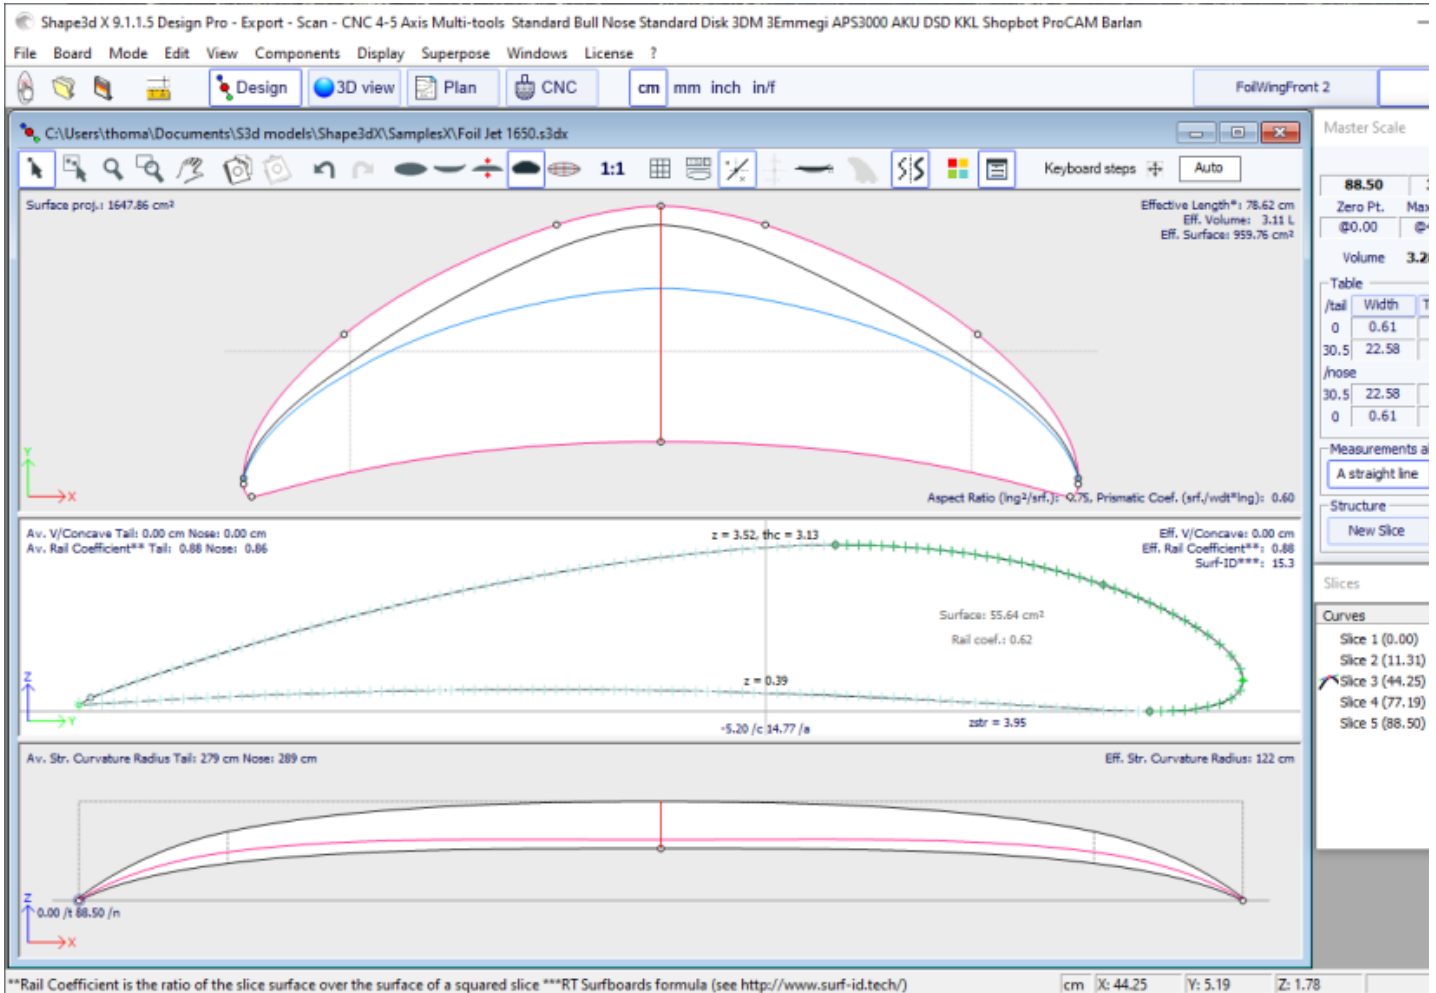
Shape3d X 9.1.1.5 Design Pro - Export - Scan - CNC 4-5 Axis Multi-tools Standard Bull Nose Standard Disk 3DM 3Emmegi APS3000 AKU DSD KKL Shopbot ProCAM Barlan

File Board Mode Edit View Components Display Superpose Windows License ?

Design 3D view Plan CNC cm mm inch in/f FoilWingFront 2

C:\Users\thoma\Documents\S3d models\Shape3dX\SamplesX\Foil Jet 1650.s3dx

1:1 Keyboard steps Auto

Master Scale

Surface proj.: 1647.86 cm²

Effective Length*: 78.62 cm
Eff. Volume: 3.11 L
Eff. Surface: 959.76 cm²

Aspect Ratio (lng²/srf.): 0.75, Prismatic Coef. (srf./wdt*lng): 0.60

Y
X

Av. V/Concave Tail: 0.00 cm Nose: 0.00 cm
Av. Rail Coefficient** Tail: 0.88 Nose: 0.86

z = 3.52, thc = 3.13

Eff. V/Concave: 0.00 cm
Eff. Rail Coefficient**: 0.88
Surf-ID***: 15.3

Surface: 55.64 cm²
Rail coef.: 0.62

z = 0.39

Z
Y

-5.20 /c 14.77 /a

zstr = 3.95

Av. Str. Curvature Radius Tail: 279 cm Nose: 289 cm

Eff. Str. Curvature Radius: 122 cm

Z
0.00 /t 88.50 /n
X

88.50
Zero Pt. Max
@0.00 @
Volume 3.2

Table
/tail Width T
0 0.61
30.5 22.58
/nose
30.5 22.58
0 0.61

Measurements a
A straight line

Structure
New Slice

Slices

Curves
Slice 1 (0.00)
Slice 2 (11.31)
Slice 3 (44.25)
Slice 4 (77.19)
Slice 5 (88.50)

**Rail Coefficient is the ratio of the slice surface over the surface of a squared slice ***RT Surfboards formula (see http://www.surf-id.tech/)

cm X: 44.25 Y: 5.19 Z: 1.78